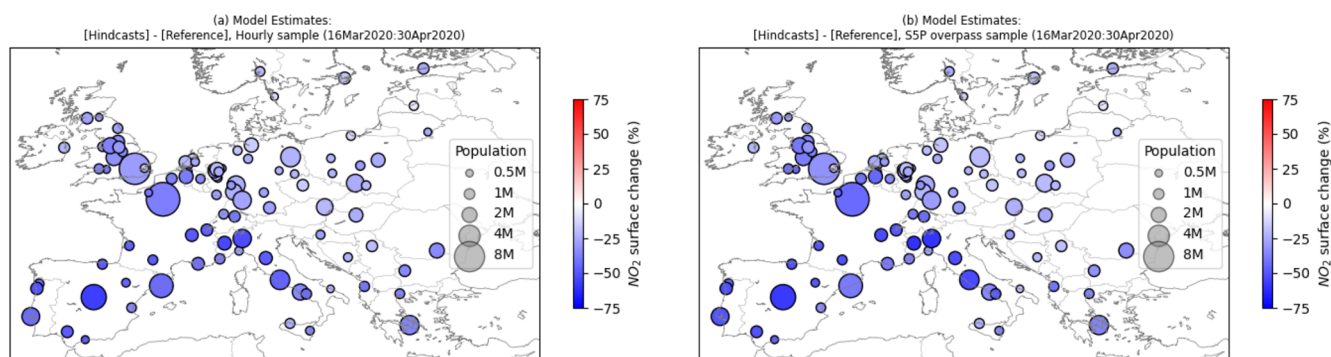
(a) Model Estimates:
[Hindcasts] - [Reference], Hourly sample (16Mar2020:30Apr2020)

Population
0.5M
1M
2M
4M
8M

75
50
25
0
−25
−50
−75
$NO_2$ surface change (%)

(b) Model Estimates:
[Hindcasts] - [Reference], S5P overpass sample (16Mar2020:30Apr2020)

Population
0.5M
1M
2M
4M
8M

75
50
25
0
−25
−50
−75
$NO_2$ surface change (%)